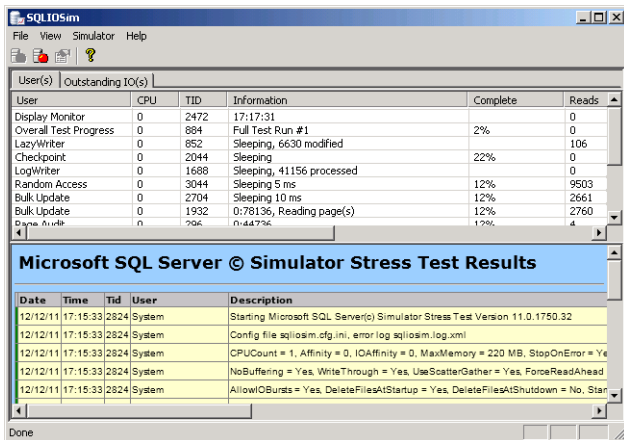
SQLIOSim

File View Simulator Help

User(s) Outstanding IO(s)

| User | CPU | TID | Information | Complete | Reads |
|---|---|---|---|---|---|
| Display Monitor | 0 | 2472 | 17:17:31 | | 0 |
| Overall Test Progress | 0 | 884 | Full Test Run #1 | 2% | 0 |
| LazyWriter | 0 | 852 | Sleeping, 6630 modified | | 106 |
| Checkpoint | 0 | 2044 | Sleeping | 22% | 0 |
| LogWriter | 0 | 1688 | Sleeping, 41156 processed | | 0 |
| Random Access | 0 | 3044 | Sleeping 5 ms | 12% | 9503 |
| Bulk Update | 0 | 2704 | Sleeping 10 ms | 12% | 2661 |
| Bulk Update | 0 | 1932 | 0:78136, Reading page(s) | 12% | 2760 |
| Page Audit | 0 | 296 | 0:44736 | 12% | 4 |

Microsoft SQL Server © Simulator Stress Test Results

| Date | Time | Tid | User | Description |
|---|---|---|---|---|
| 12/12/11 | 17:15:33 | 2824 | System | Starting Microsoft SQL Server(c) Simulator Stress Test Version 11.0.1750.32 |
| 12/12/11 | 17:15:33 | 2824 | System | Config file sqliosim.cfg.ini, error log sqliosim.log.xml |
| 12/12/11 | 17:15:33 | 2824 | System | CPUCount = 1, Affinity = 0, IOAffinity = 0, MaxMemory = 220 MB, StopOnError = Ye |
| 12/12/11 | 17:15:33 | 2824 | System | NoBuffering = Yes, WriteThrough = Yes, UseScatterGather = Yes, ForceReadAhead |
| 12/12/11 | 17:15:33 | 2824 | System | AllowIOBursts = Yes, DeleteFilesAtStartup = Yes, DeleteFilesAtShutdown = No, Stan |

Done